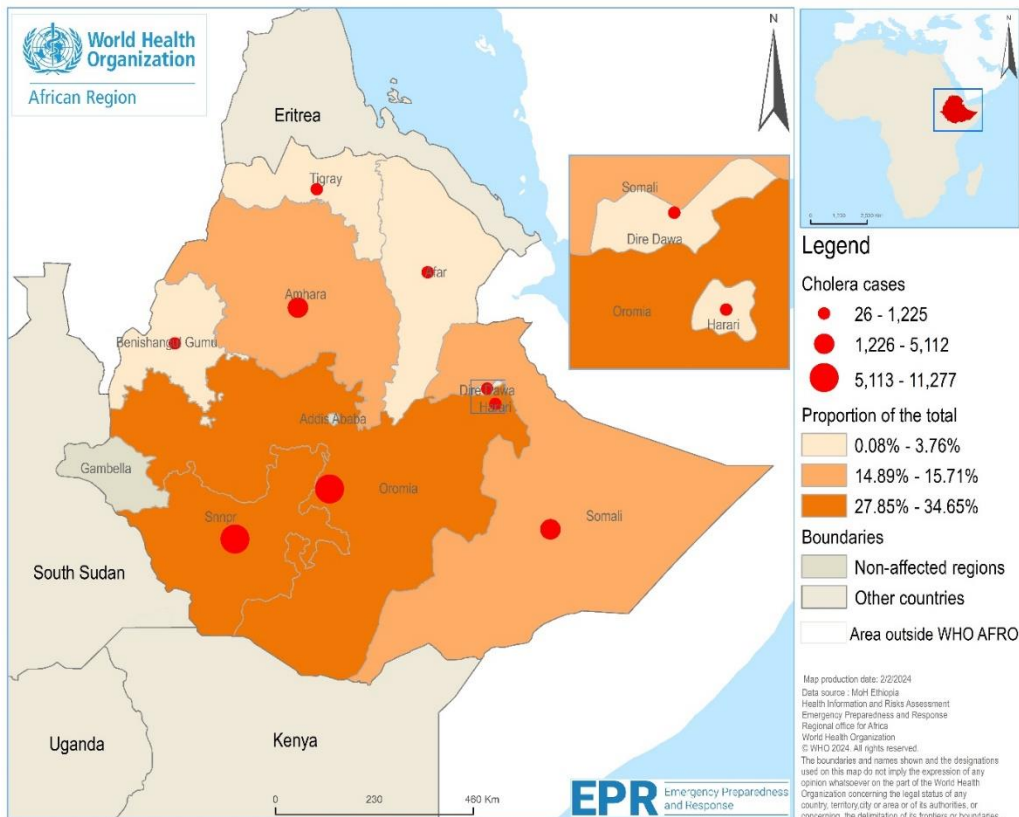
World Health Organization
African Region

Eritrea
Tigray
Afar
Amhara
Benishangul Gumu
Dire Dawa
Harari
Addis Ababa
Gambella
Oromia
Snnpr
Somali
South Sudan
Uganda
Kenya

Somali
Dire Dawa
Oromia
Harari

N

N

0 1,700 3,400 Km

Legend
Cholera cases
26 - 1,225
1,226 - 5,112
5,113 - 11,277
Proportion of the total
0.08% - 3.76%
14.89% - 15.71%
27.85% - 34.65%
Boundaries
Non-affected regions
Other countries
Area outside WHO AFRO

0 230 460 Km

Map production date: 2/2/2024
Data source : MoH Ethiopia
Health Information and Risks Assessment
Emergency Preparedness and Response
Regional office for Africa
World Health Organization
© WHO 2024. All rights reserved.
The boundaries and names shown and the designations used on this map do not imply the expression of any opinion whatsoever on the part of the World Health Organization concerning the legal status of any country, territory,city or area or of its authorities, or concerning the delimitation of its frontiers or boundaries

EPR Emergency Preparedness and Response